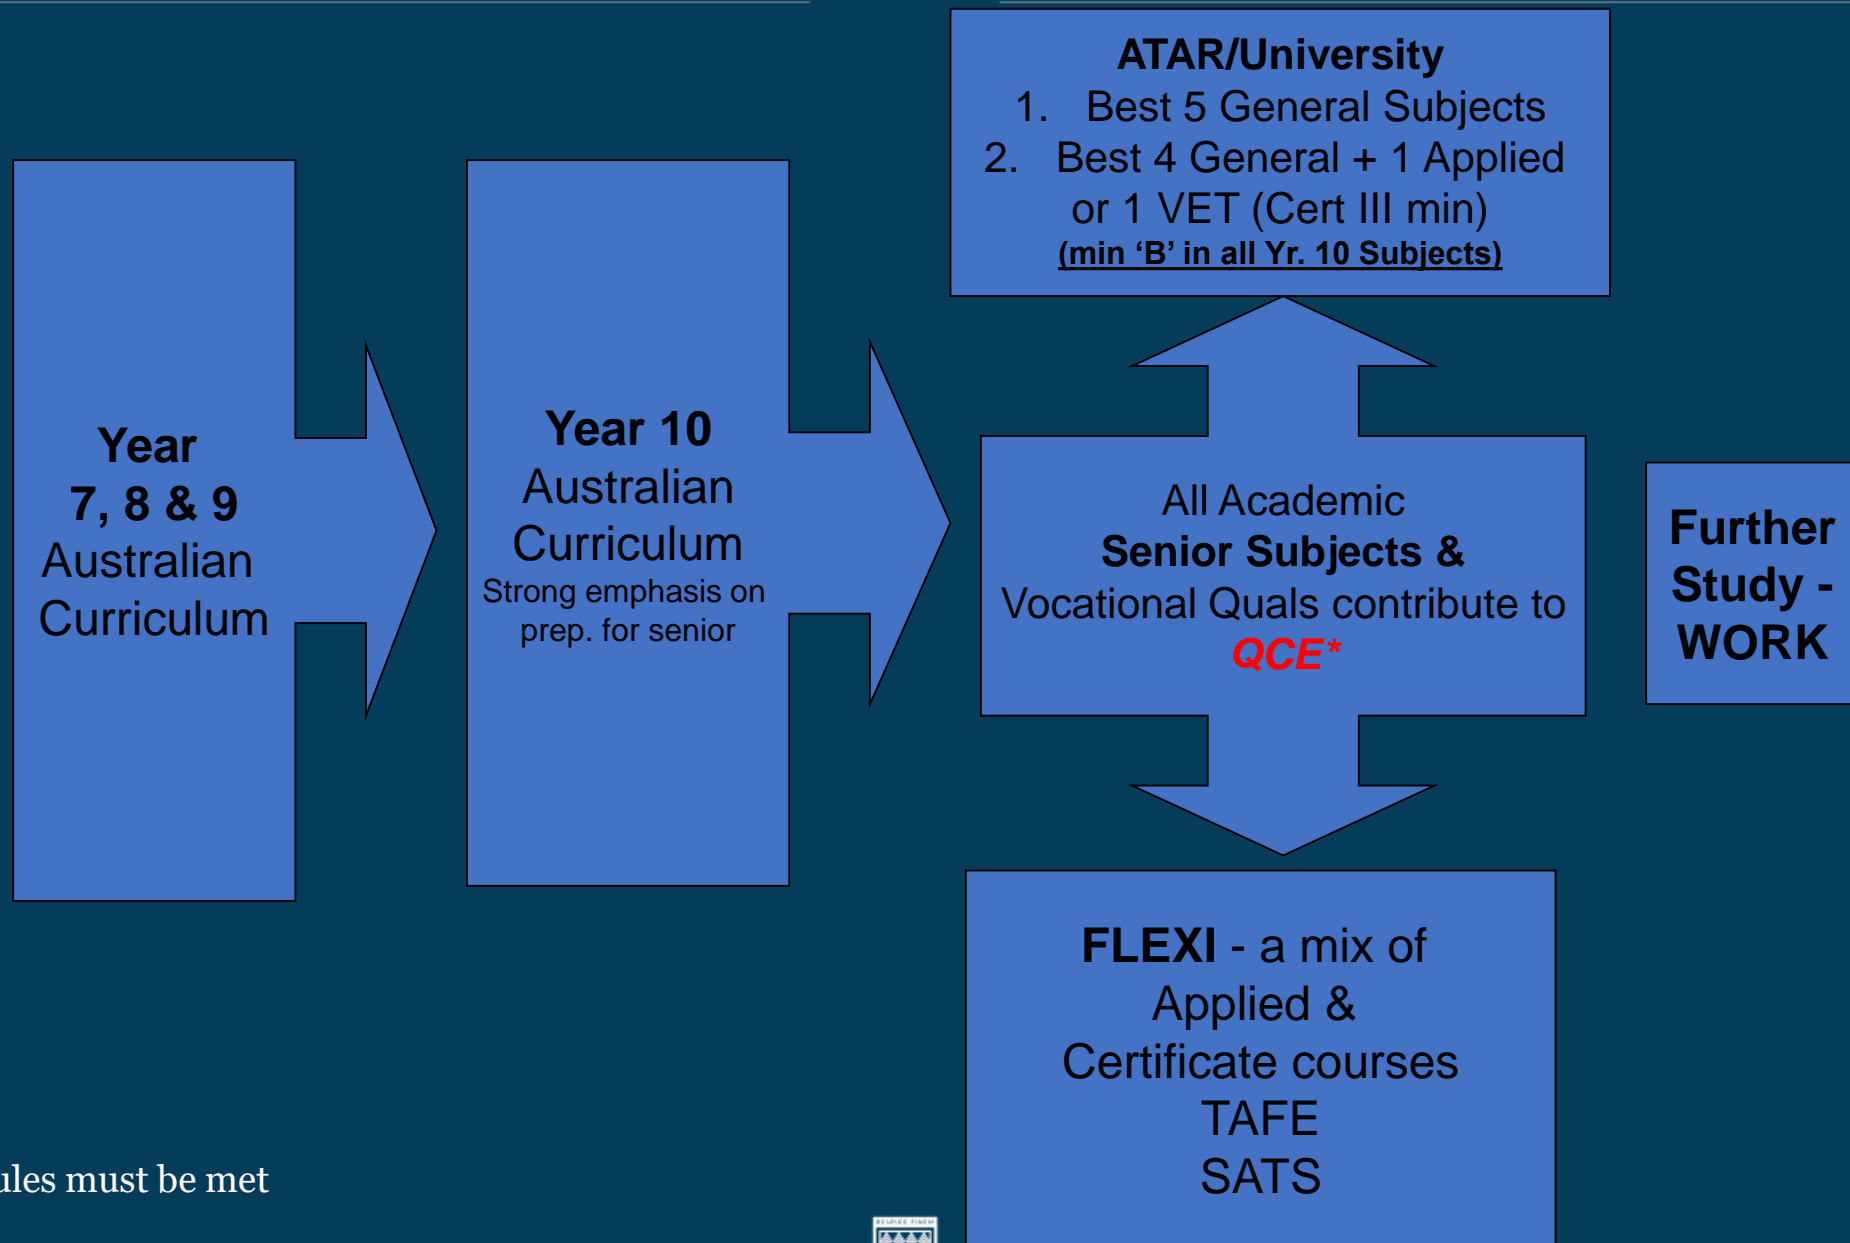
Year 7, 8 & 9 Australian Curriculum

Year 10 Australian Curriculum Strong emphasis on prep. for senior

ATAR/University
1. Best 5 General Subjects
2. Best 4 General + 1 Applied or 1 VET (Cert III min)
(min 'B' in all Yr. 10 Subjects)

All Academic Senior Subjects & Vocational Quals contribute to QCE*

Further Study - WORK

FLEXI - a mix of Applied & Certificate courses TAFE SATS

ules must be met